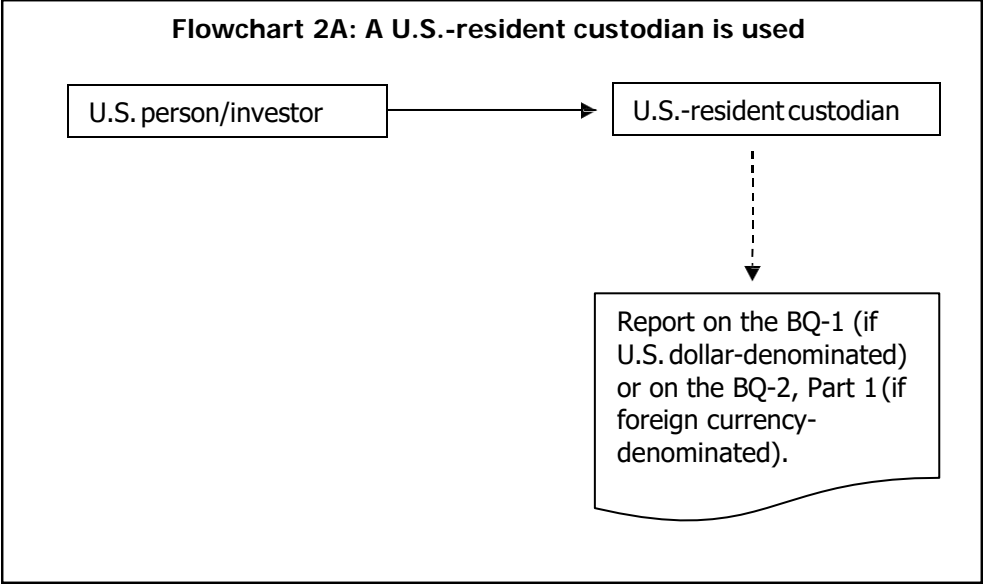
Flowchart 2A: A U.S.-resident custodian is used

U.S. person/investor

U.S.-resident custodian

Report on the BQ-1 (if U.S. dollar-denominated) or on the BQ-2, Part 1 (if foreign currency-denominated).